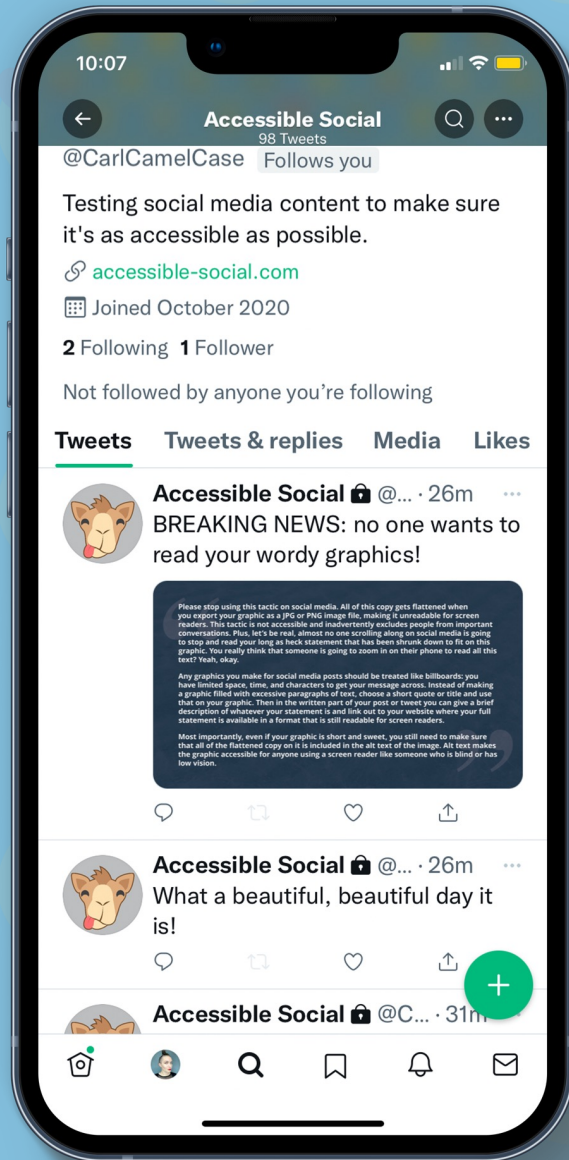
10:07

Accessible Social
98 Tweets

@CarlCamelCase Follows you

Testing social media content to make sure it's as accessible as possible.

accessible-social.com

Joined October 2020

2 Following 1 Follower

Not followed by anyone you're following

Tweets Tweets & replies Media Likes

Accessible Social @... · 26m
BREAKING NEWS: no one wants to read your wordy graphics!

Please stop using this tactic on social media. All of this copy gets flattened when you export your graphic as a JPG or PNG image file, making it unreadable for screen readers. This tactic is not accessible and inadvertently excludes people from important conversations. Plus, let's be real, almost no one scrolling along on social media is going to stop and read your long as heck statement that has been shrunk down to fit on this graphic. You really think that someone is going to zoom in on their phone to read all this text? Yeah, okay.

Any graphics you make for social media posts should be treated like billboards: you have limited space, time, and characters to get your message across. Instead of making a graphic filled with excessive paragraphs of text, choose a short quote or title and use that on your graphic. Then in the written part of your post or tweet you can give a brief description of whatever your statement is and link out to your website where your full statement is available in a format that is still readable for screen readers.

Most importantly, even if your graphic is short and sweet, you still need to make sure that all of the flattened copy on it is included in the alt text of the image. Alt text makes the graphic accessible for anyone using a screen reader like someone who is blind or has low vision.

Accessible Social @... · 26m
What a beautiful, beautiful day it is!

Accessible Social @C... · 31m